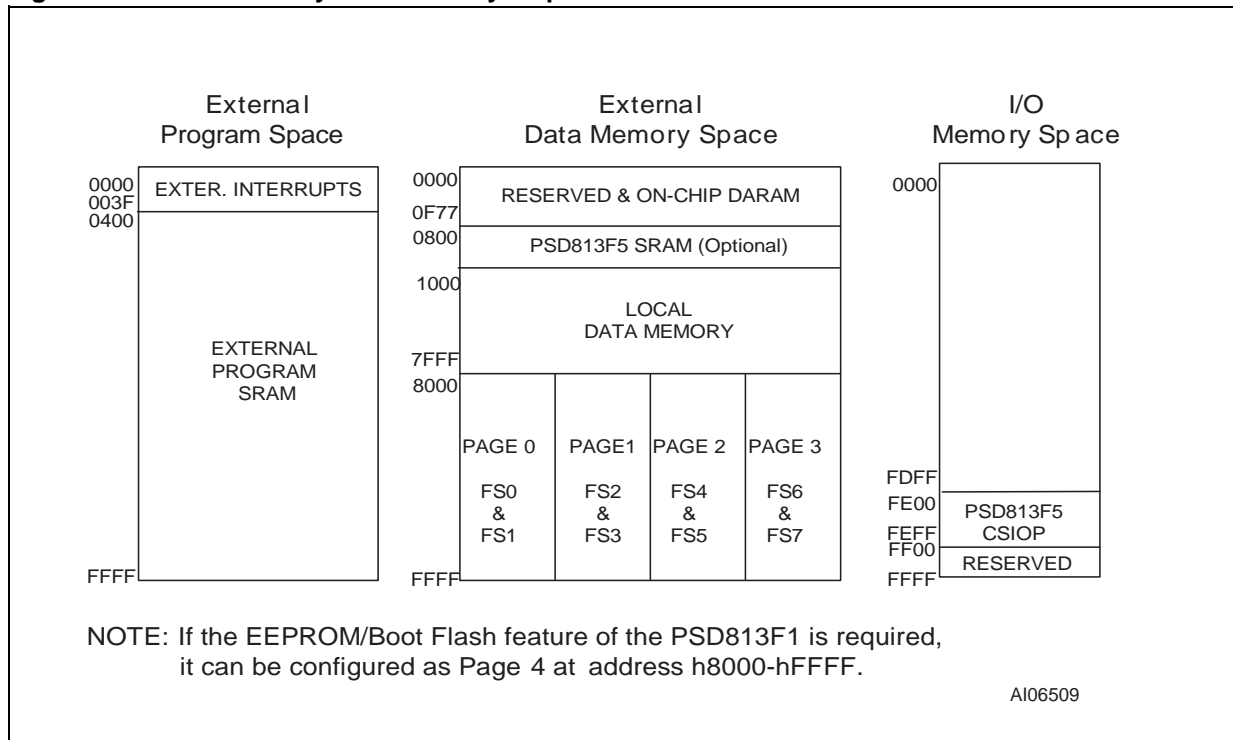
External
Program Space

0000
003F
0400

EXTER. INTERRUPTS

EXTERNAL
PROGRAM
SRAM

FFFF

External
Data Memory Space

0000
0F77

RESERVED & ON-CHIP DARAM

0800

PSD813F5 SRAM (Optional)

1000

LOCAL
DATA MEMORY

7FFF
8000

PAGE 0

FS0
&
FS1

PAGE1

FS2
&
FS3

PAGE 2

FS4
&
FS5

PAGE 3

FS6
&
FS7

FFFF

I/O
Memo ry Sp ace

0000

FDFF
FE00

PSD813F5
CSIOP

FEFF
FF00

RESERVED

FFFF

NOTE: If the EEPROM/Boot Flash feature of the PSD813F1 is required, it can be configured as Page 4 at address h8000-hFFFF.

AI06509